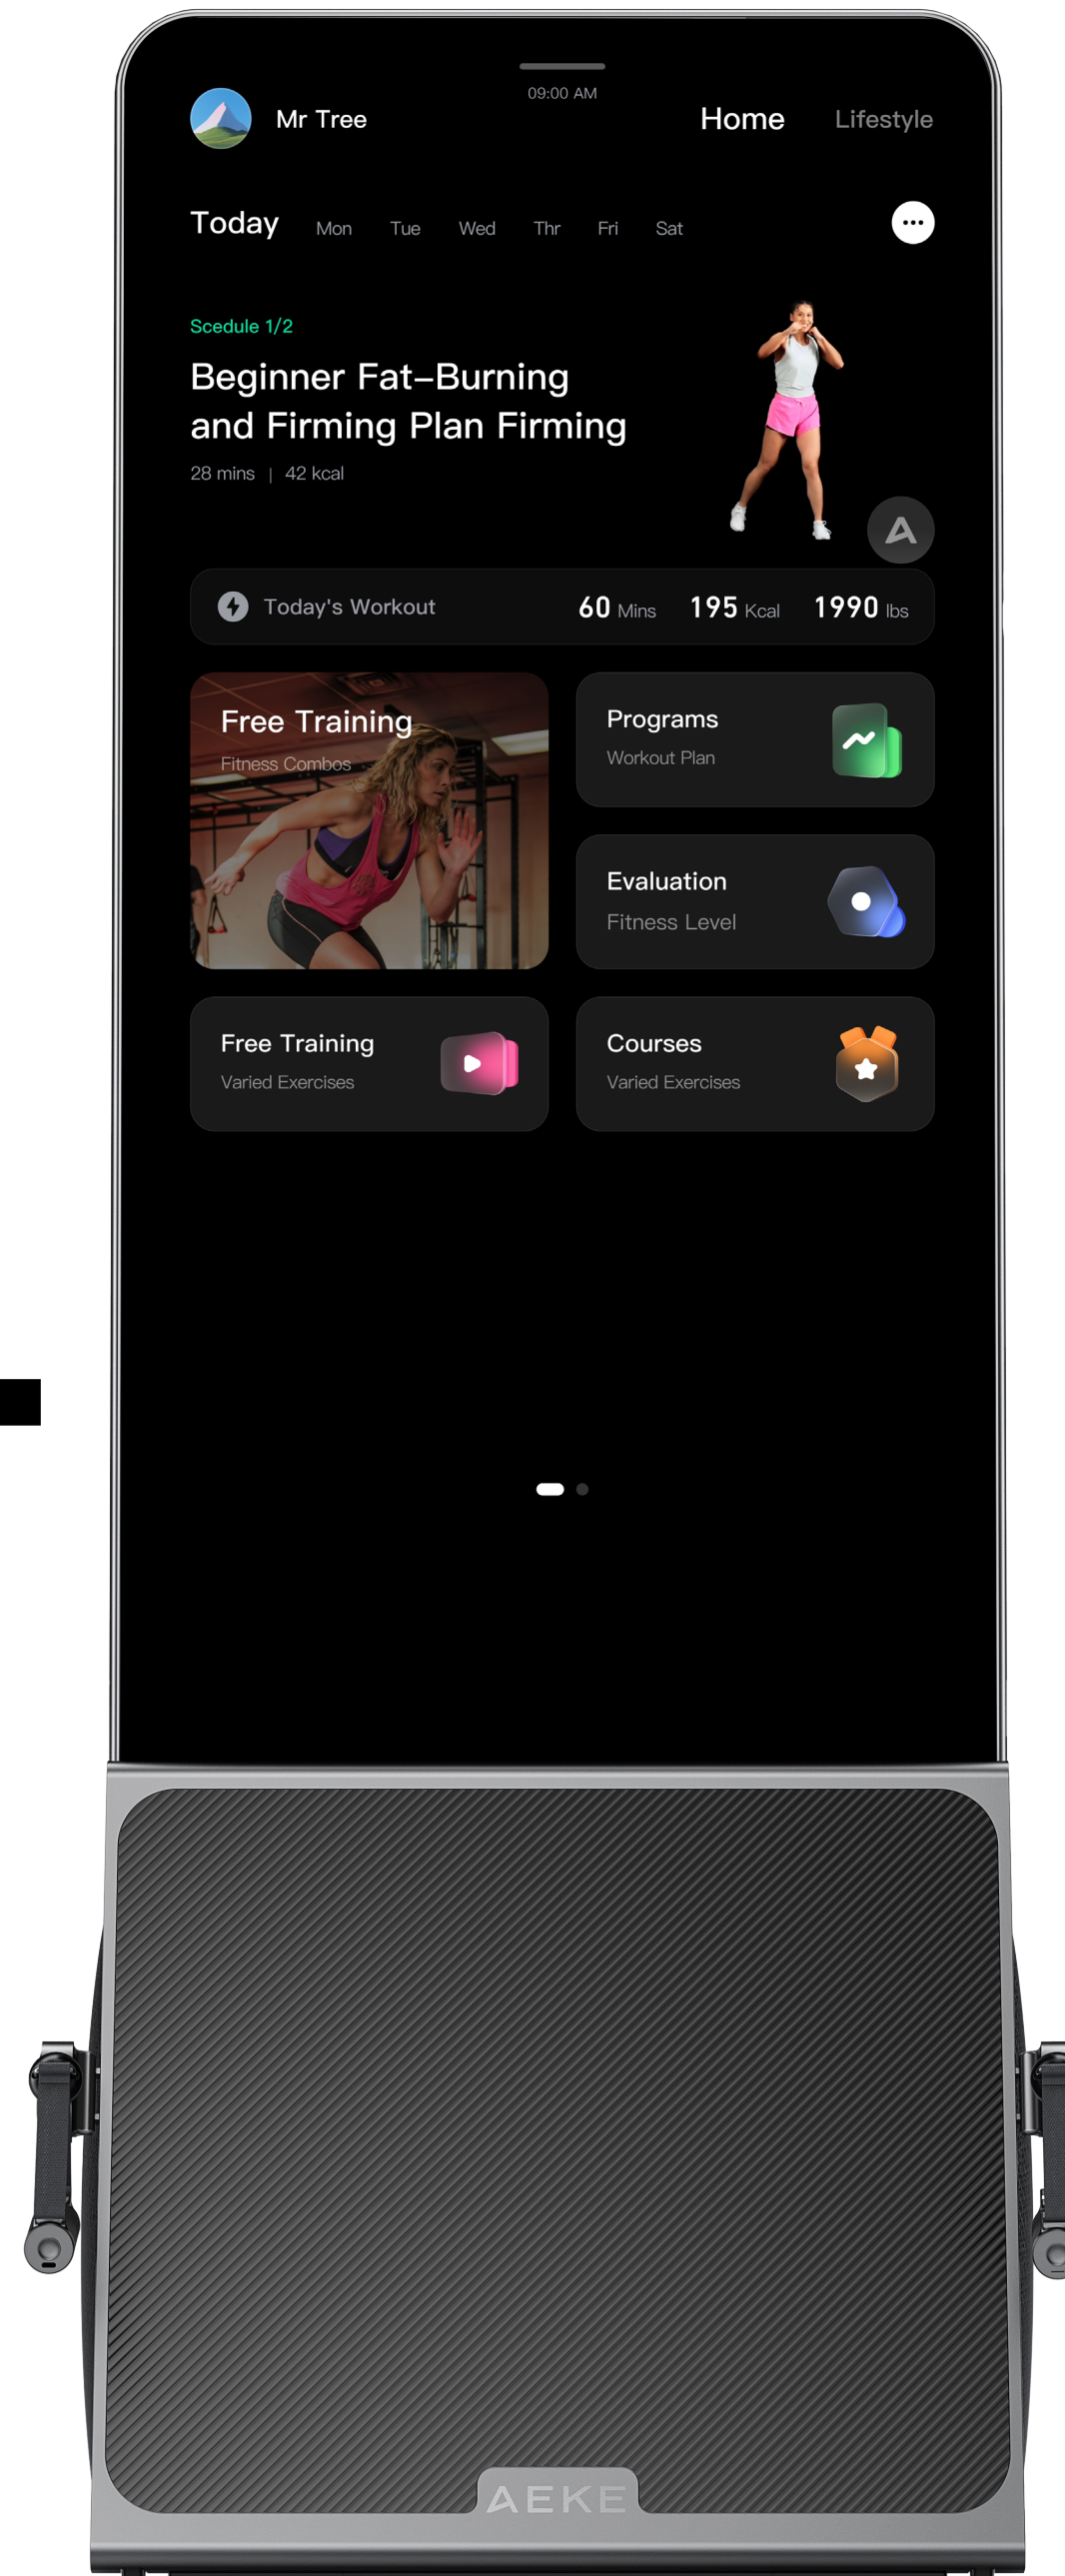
09:00 AM

Mr Tree

Home Lifestyle

Today Mon Tue Wed Thr Fri Sat

Scedule 1/2

Beginner Fat–Burning and Firming Plan Firming

28 mins | 42 kcal

Today's Workout 60 Mins 195 Kcal 1990 lbs

Free Training
Fitness Combos

Programs
Workout Plan

Evaluation
Fitness Level

Free Training
Varied Exercises

Courses
Varied Exercises

AEKE